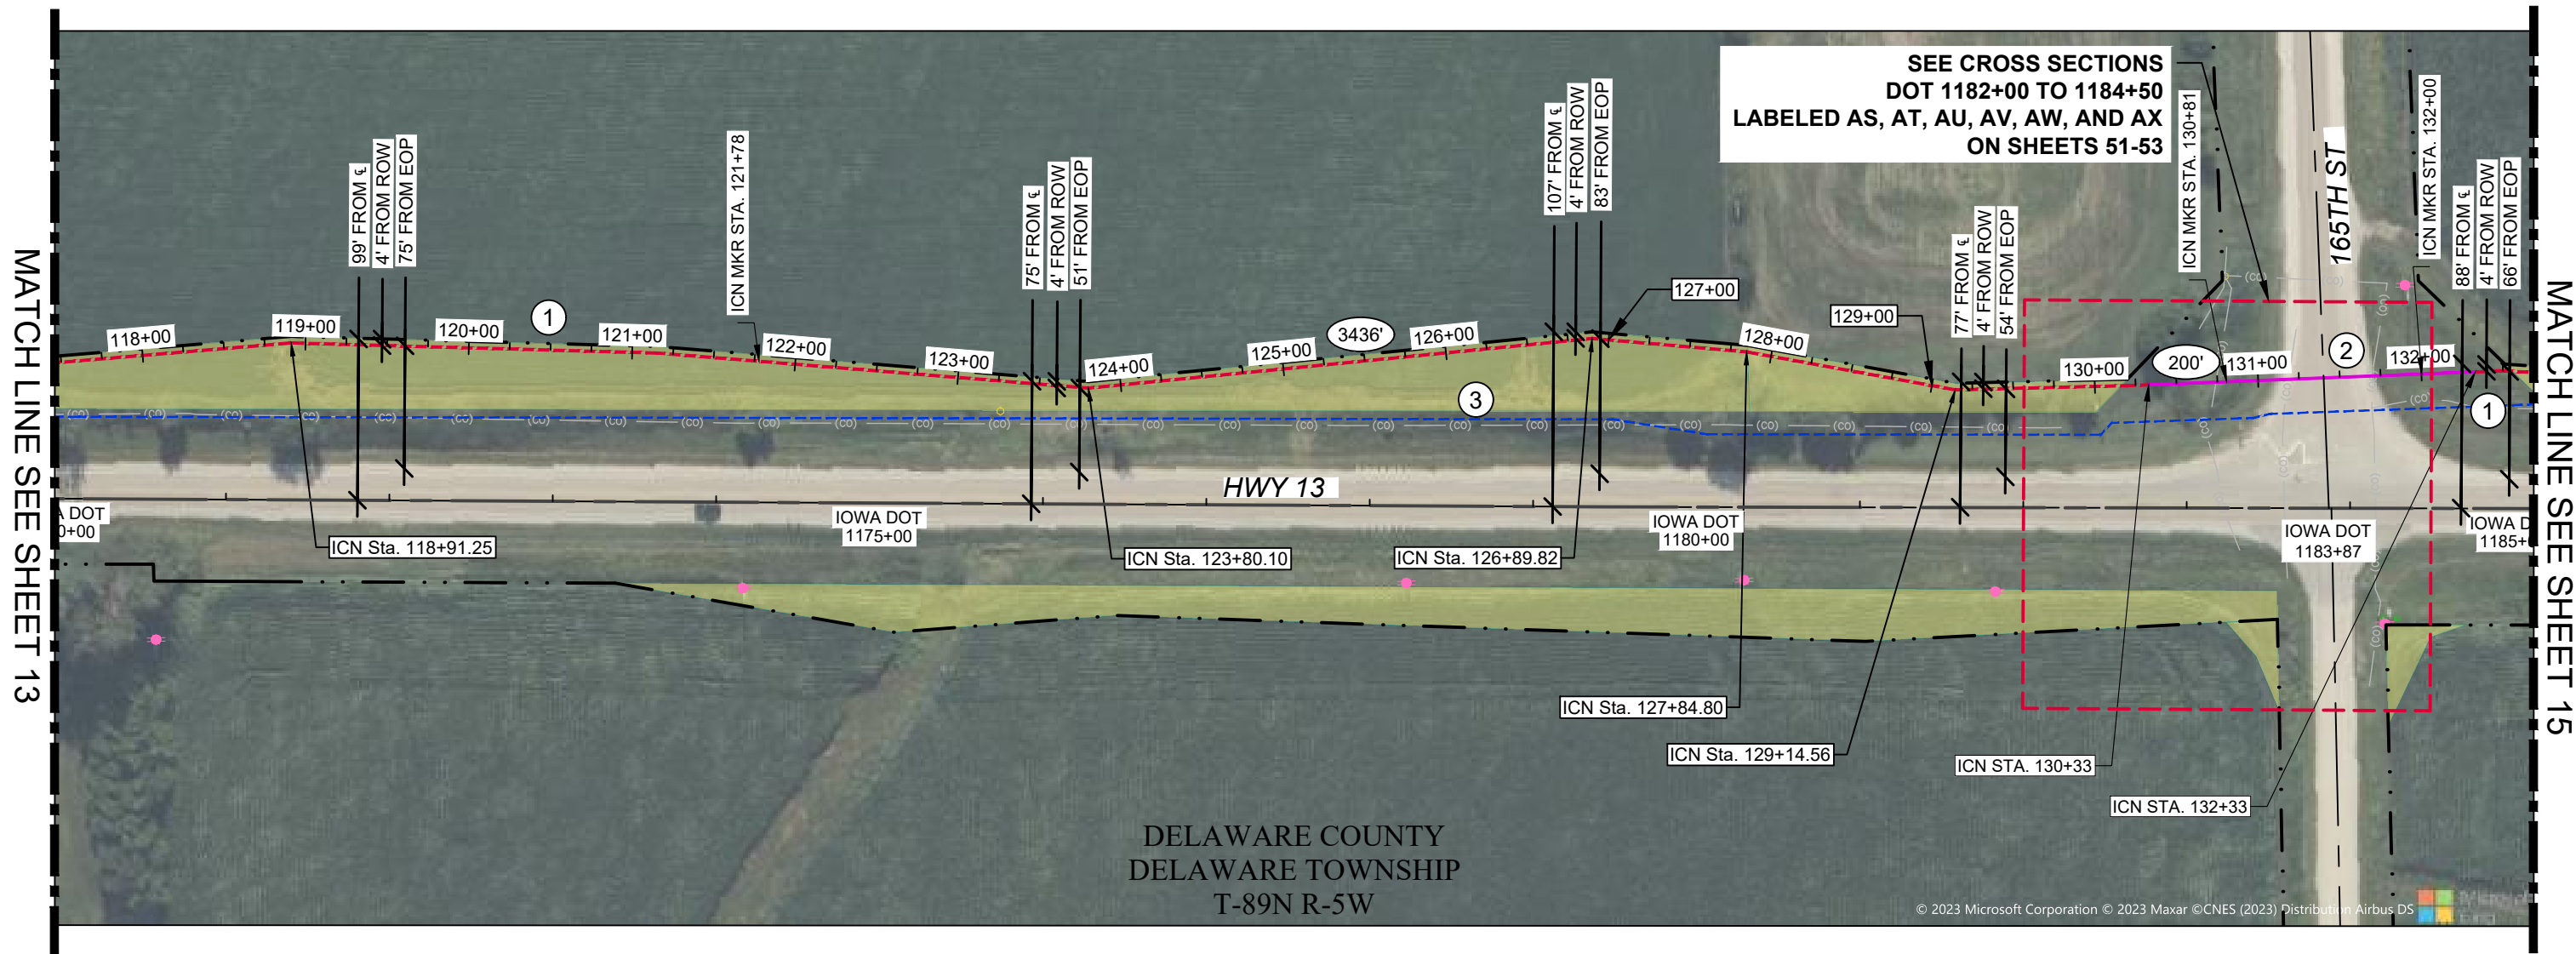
MATCH LINE SEE SHEET 13

SEE CROSS SECTIONS
DOT 1182+00 TO 1184+50
LABELED AS, AT, AU, AV, AW, AND AX
ON SHEETS 51-53

99' FROM ℄
4' FROM ROW
75' FROM EOP

ICN MKR STA. 121+78

75' FROM ℄
4' FROM ROW
51' FROM EOP

107' FROM ℄
4' FROM ROW
83' FROM EOP

ICN MKR STA. 130+81

165TH ST

ICN MKR STA. 132+00

88' FROM ℄
4' FROM ROW
66' FROM EOP

MATCH LINE SEE SHEET 15

118+00
119+00
120+00
1
121+00
122+00
123+00
124+00
125+00
3436'
126+00
127+00
128+00
129+00
77' FROM ℄
4' FROM ROW
54' FROM EOP
130+00
200'
131+00
2
132+00
3
1

HWY 13

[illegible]A DOT
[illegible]0+00
IOWA DOT
1175+00
IOWA DOT
1180+00
IOWA DOT
1183+87
IOWA D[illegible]
1185+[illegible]

ICN Sta. 118+91.25
ICN Sta. 123+80.10
ICN Sta. 126+89.82
ICN Sta. 127+84.80
ICN Sta. 129+14.56
ICN STA. 130+33
ICN STA. 132+33

DELAWARE COUNTY
DELAWARE TOWNSHIP
T-89N R-5W

© 2023 Microsoft Corporation © 2023 Maxar ©CNES (2023) Distribution Airbus DS